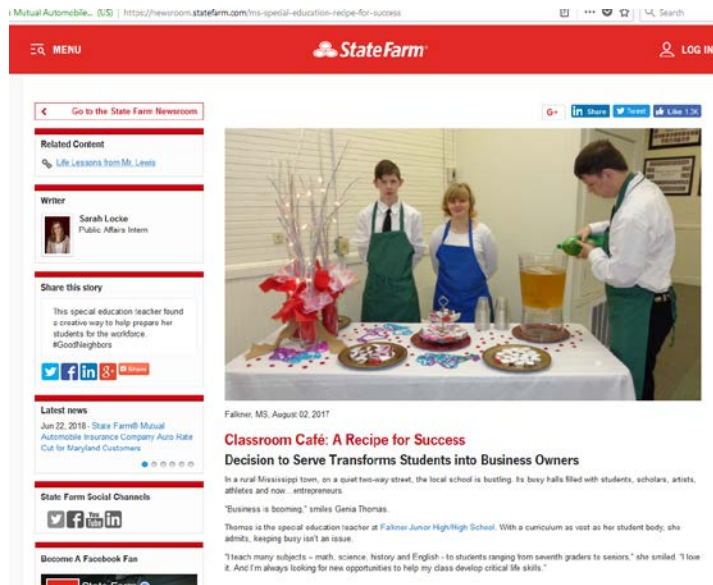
Mutual Automobile... (US) | https://newsroom.statefarm.com/ms-special-education-recipe-for-success

Search

MENU

State Farm

LOG IN

Go to the State Farm Newsroom

Related Content

Life Lessons from Mr. Lewis

Writer

Sarah Locke
Public Affairs Intern

Share this story

This special education teacher found a creative way to help prepare her students for the workforce. #GoodNeighbors

Share

Latest news

Jun 22, 2018 - State Farm® Mutual Automobile Insurance Company Auto Rate Cut for Maryland Customers

State Farm Social Channels

Become A Facebook Fan

State Farm

G+ Share Tweet Like 1.3K

Falkner, MS, August 02, 2017

Classroom Café: A Recipe for Success

Decision to Serve Transforms Students into Business Owners

In a rural Mississippi town, on a quiet two-way street, the local school is bustling. Its busy halls filled with students, scholars, artists, athletes and now… entrepreneurs.

"Business is booming," smiles Genia Thomas.

Thomas is the special education teacher at Falkner Junior High/High School. With a curriculum as vast as her student body, she admits, keeping busy isn't an issue.

"I teach many subjects – math, science, history and English - to students ranging from seventh graders to seniors," she smiled. "I love it. And I'm always looking for new opportunities to help my class develop critical life skills."